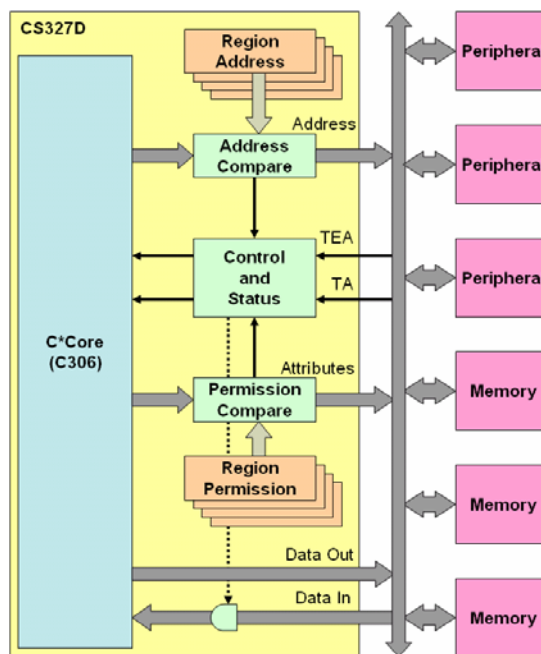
CS327D

Region Address

Address

Address Compare

Control and Status

TEA

TA

C*Core (C306)

Attributes

Permission Compare

Region Permission

Data Out

Data In

Periphera

Periphera

Periphera

Memory

Memory

Memory